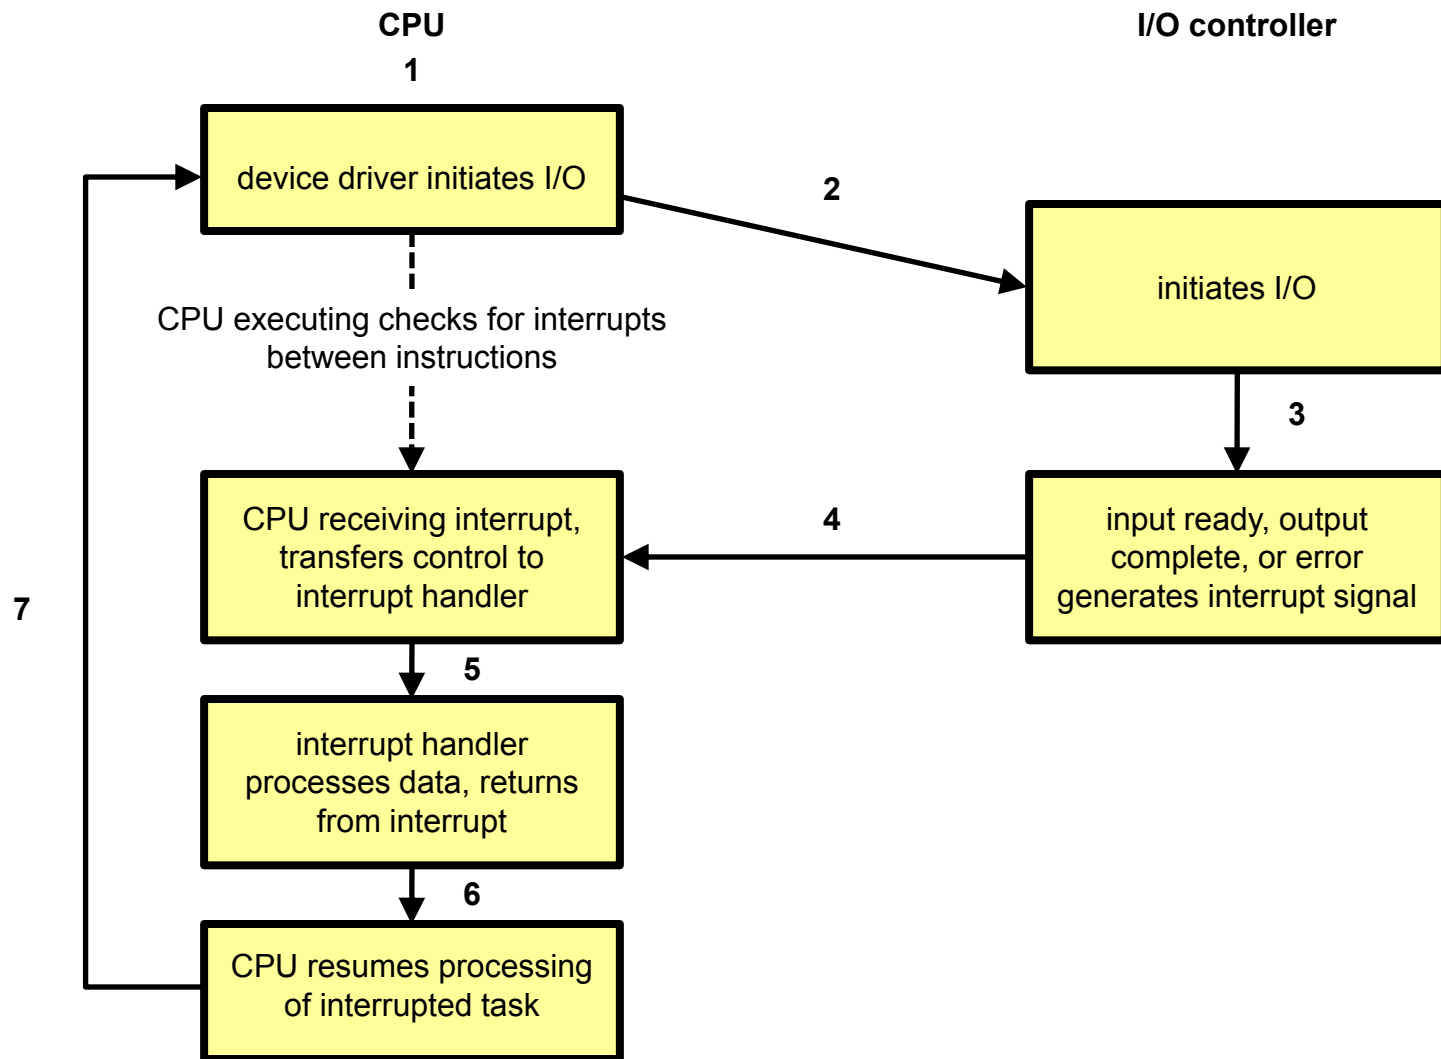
CPU

I/O controller

1

device driver initiates I/O

2

initiates I/O

CPU executing checks for interrupts between instructions

3

CPU receiving interrupt, transfers control to interrupt handler

4

input ready, output complete, or error generates interrupt signal

7

5

interrupt handler processes data, returns from interrupt

6

CPU resumes processing of interrupted task